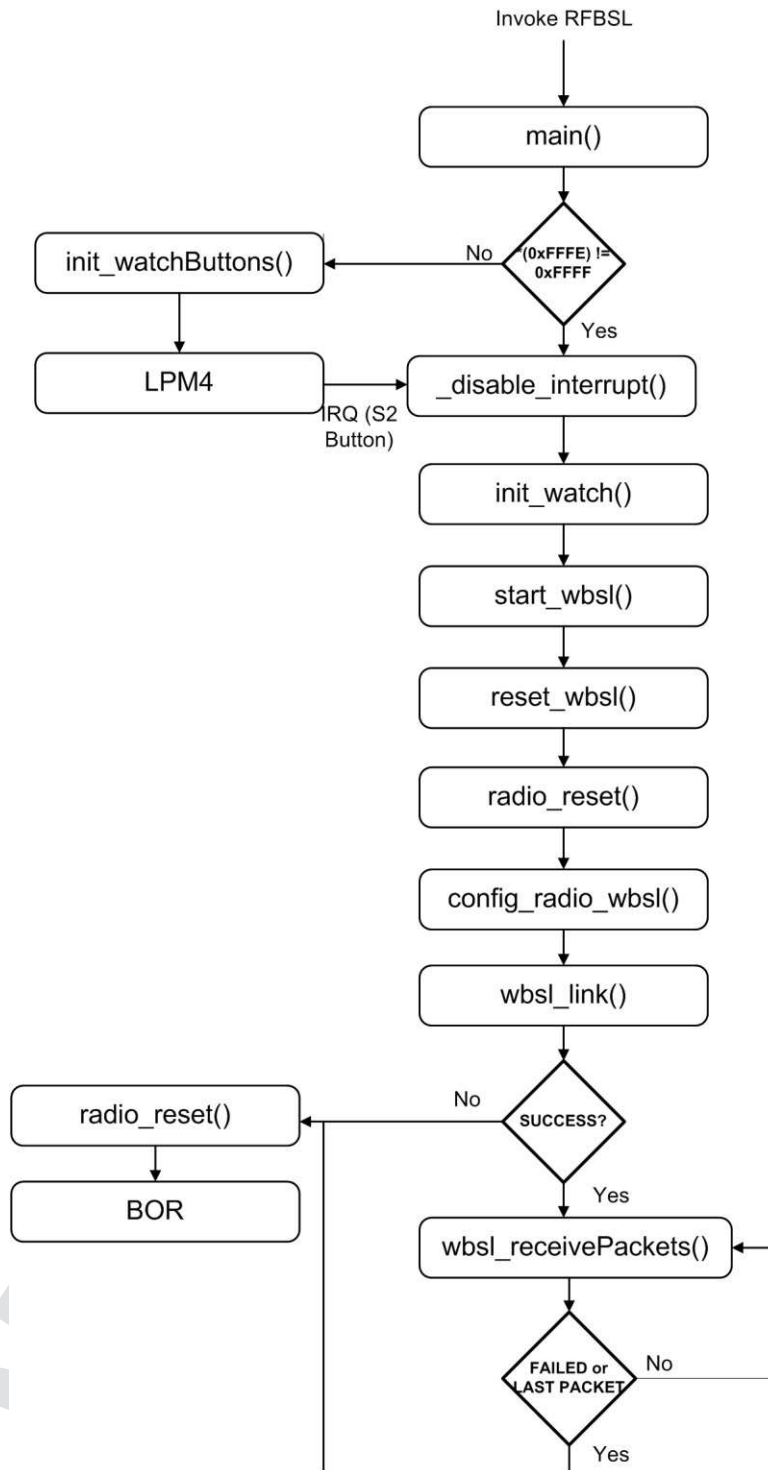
Invoke RFBSL

main()

*(0xFFFE) != 0xFFFF

No

Yes

init_watchButtons()

LPM4

IRQ (S2 Button)

_disable_interrupt()

init_watch()

start_wbsl()

reset_wbsl()

radio_reset()

config_radio_wbsl()

wbsl_link()

SUCCESS?

No

Yes

radio_reset()

BOR

wbsl_receivePackets()

FAILED or LAST PACKET

No

Yes